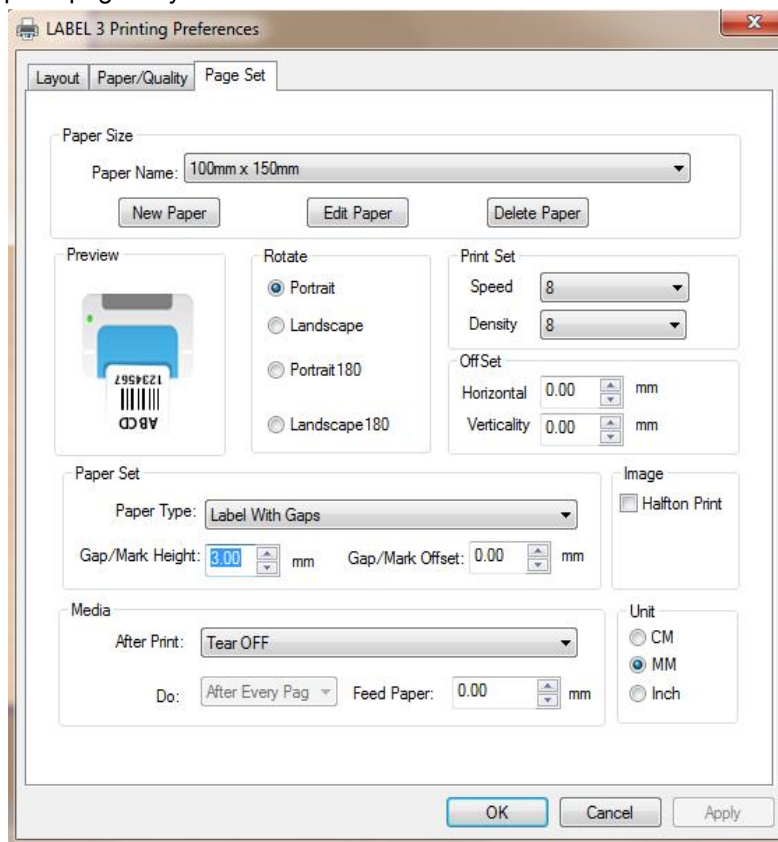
LABEL 3 Printing Preferences

Layout | Paper/Quality | Page Set

Paper Size
Paper Name: 100mm x 150mm
New Paper | Edit Paper | Delete Paper

Preview
1234567
ABCD

Rotate
Portrait
Landscape
Portrait180
Landscape180

Print Set
Speed 8
Density 8

OffSet
Horizontal 0.00 mm
Verticality 0.00 mm

Paper Set
Paper Type: Label With Gaps
Gap/Mark Height: 3.00 mm
Gap/Mark Offset: 0.00 mm

Image
Halfton Print

Media
After Print: Tear OFF
Do: After Every Pag
Feed Paper: 0.00 mm

Unit
CM
MM
Inch

OK | Cancel | Apply